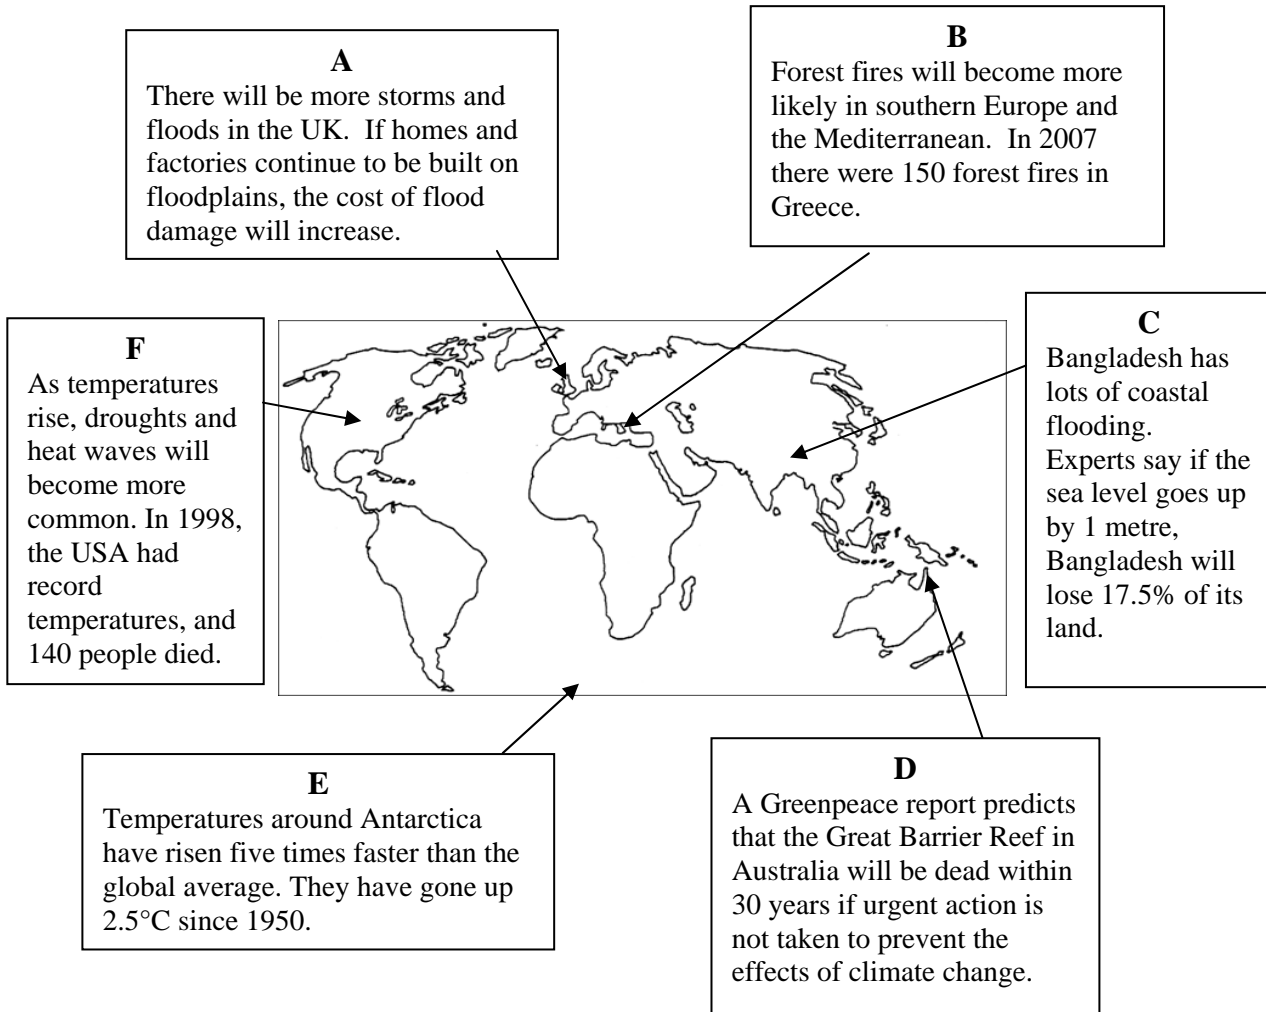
A
There will be more storms and floods in the UK. If homes and factories continue to be built on floodplains, the cost of flood damage will increase.

B
Forest fires will become more likely in southern Europe and the Mediterranean. In 2007 there were 150 forest fires in Greece.

F
As temperatures rise, droughts and heat waves will become more common. In 1998, the USA had record temperatures, and 140 people died.

C
Bangladesh has lots of coastal flooding.
Experts say if the sea level goes up by 1 metre, Bangladesh will lose 17.5% of its land.

E
Temperatures around Antarctica have risen five times faster than the global average. They have gone up 2.5°C since 1950.

D
A Greenpeace report predicts that the Great Barrier Reef in Australia will be dead within 30 years if urgent action is not taken to prevent the effects of climate change.